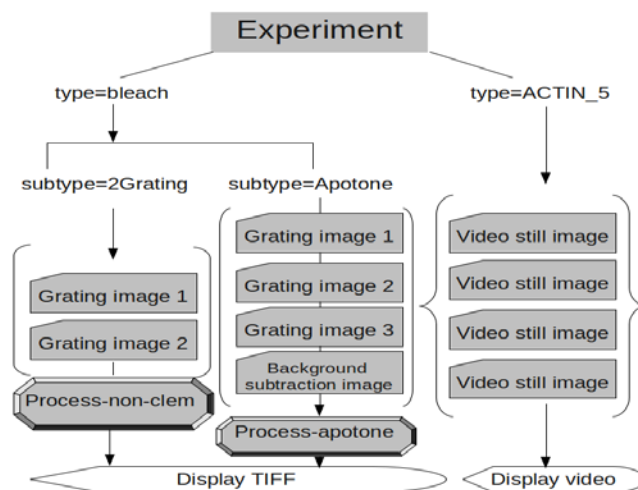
Experiment

type=bleach

type=ACTIN_5

subtype=2Grating

subtype=Apotone

Grating image 1

Grating image 2

Grating image 1

Grating image 2

Grating image 3

Background subtraction image

Video still image

Video still image

Video still image

Video still image

Process-non-clem

Process-apotone

Display TIFF

Display video